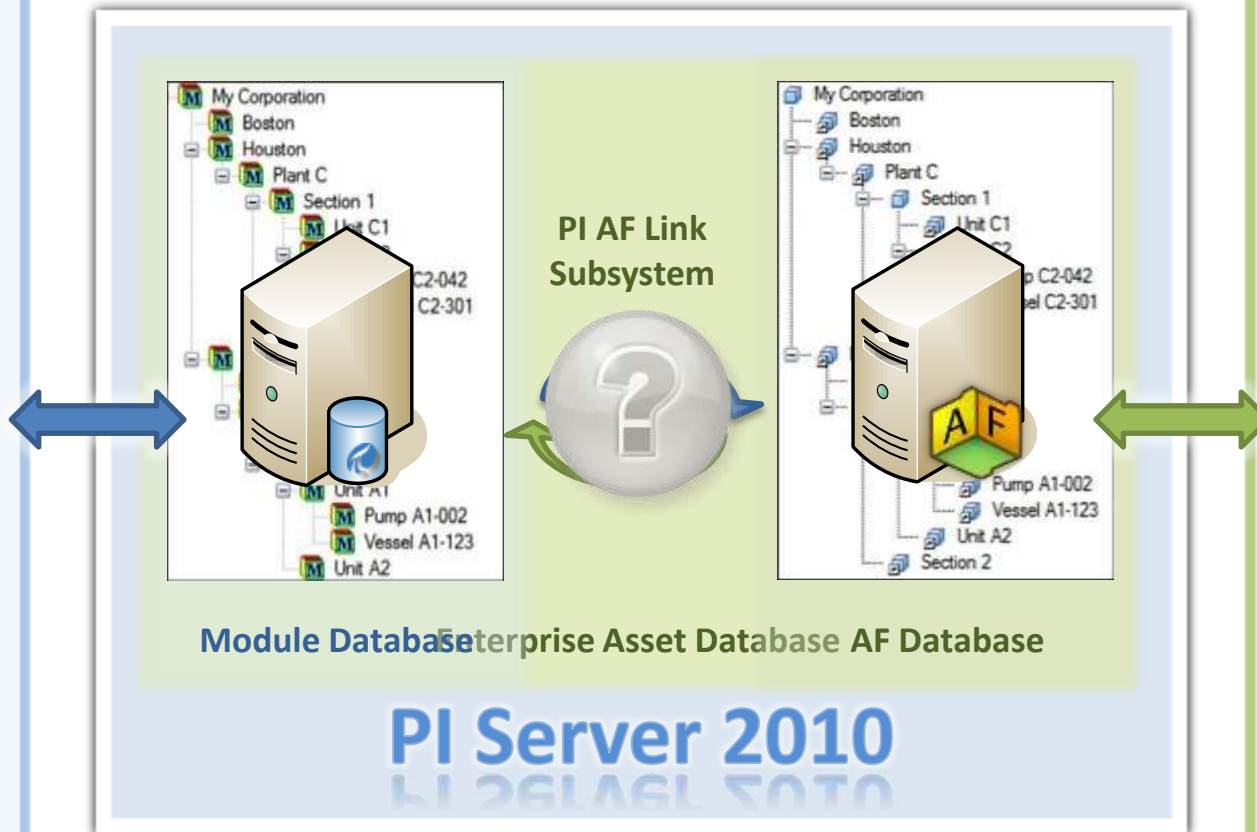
My Corporation
Boston
Houston
Plant C
Section 1
Unit C1
C2-042
C2-301
Unit A1
Pump A1-002
Vessel A1-123
Unit A2

PI AF Link Subsystem

My Corporation
Boston
Houston
Plant C
Section 1
Unit C1
C2
p C2-042
sel C2-301
Pump A1-002
Vessel A1-123
Unit A2
Section 2

AF

Module Database Enterprise Asset Database AF Database

PI Server 2010